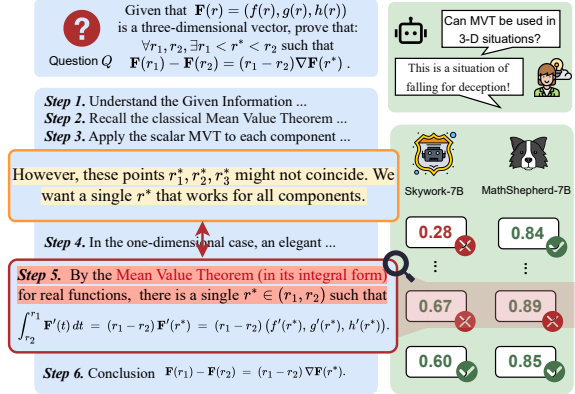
Question $Q$

Given that $\mathbf{F}(r) = (f(r), g(r), h(r))$ is a three-dimensional vector, prove that: $\forall r_1, r_2, \exists r_1 < r^* < r_2$ such that $\mathbf{F}(r_1) - \mathbf{F}(r_2) = (r_1 - r_2)\nabla\mathbf{F}(r^*)$.

Can MVT be used in 3-D situations?

This is a situation of falling for deception!

**Step 1.** Understand the Given Information ...
**Step 2.** Recall the classical Mean Value Theorem ...
**Step 3.** Apply the scalar MVT to each component ...

However, these points $r_1^*, r_2^*, r_3^*$ might not coincide. We want a single $r^*$ that works for all components.

**Step 4.** In the one-dimensional case, an elegant ...

**Step 5.** By the Mean Value Theorem (in its integral form) for real functions, there is a single $r^* \in (r_1, r_2)$ such that $\int_{r_2}^{r_1} \mathbf{F}'(t)\,dt = (r_1 - r_2)\mathbf{F}'(r^*) = (r_1 - r_2)\left(f'(r^*), g'(r^*), h'(r^*)\right)$.

**Step 6.** Conclusion $\mathbf{F}(r_1) - \mathbf{F}(r_2) = (r_1 - r_2)\nabla\mathbf{F}(r^*)$.

Skywork-7B

MathShepherd-7B

0.28

0.84

⋮

⋮

0.67

0.89

0.60

0.85